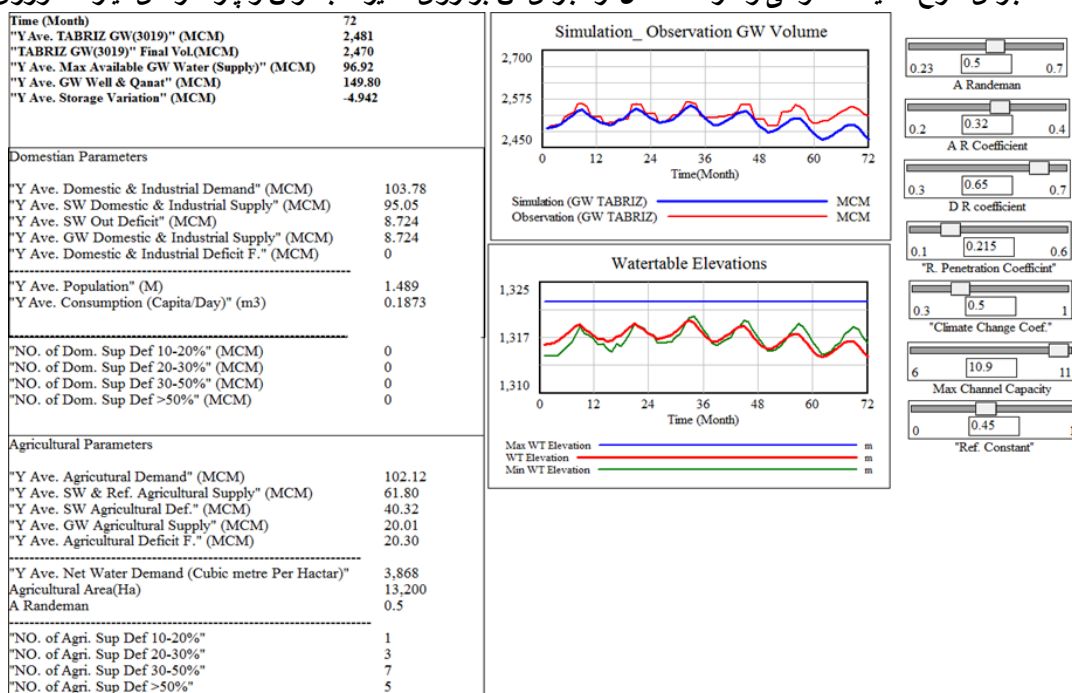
| | |
|---|---|
| Time (Month) | 72 |
| "Y Ave. TABRIZ GW(3019)" (MCM) | 2,481 |
| "TABRIZ GW(3019)" Final Vol.(MCM) | 2,470 |
| "Y Ave. Max Available GW Water (Supply)" (MCM) | 96.92 |
| "Y Ave. GW Well & Qanat" (MCM) | 149.80 |
| "Y Ave. Storage Variation" (MCM) | -4.942 |

Domestian Parameters

| | |
|---|---|
| "Y Ave. Domestic & Industrial Demand" (MCM) | 103.78 |
| "Y Ave. SW Domestic & Industrial Supply" (MCM) | 95.05 |
| "Y Ave. SW Out Deficit" (MCM) | 8.724 |
| "Y Ave. GW Domestic & Industrial Supply" (MCM) | 8.724 |
| "Y Ave. Domestic & Industrial Deficit F." (MCM) | 0 |
| "Y Ave. Population" (M) | 1.489 |
| "Y Ave. Consumption (Capita/Day)" (m3) | 0.1873 |
| "NO. of Dom. Sup Def 10-20%" (MCM) | 0 |
| "NO. of Dom. Sup Def 20-30%" (MCM) | 0 |
| "NO. of Dom. Sup Def 30-50%" (MCM) | 0 |
| "NO. of Dom. Sup Def >50%" (MCM) | 0 |

Agricultural Parameters

| | |
|---|---|
| "Y Ave. Agricutural Demand" (MCM) | 102.12 |
| "Y Ave. SW & Ref. Agricultural Supply" (MCM) | 61.80 |
| "Y Ave. SW Agricultural Def." (MCM) | 40.32 |
| "Y Ave. GW Agricultural Supply" (MCM) | 20.01 |
| "Y Ave. Agricultural Deficit F." (MCM) | 20.30 |
| "Y Ave. Net Water Demand (Cubic metre Per Hactar)" | 3,868 |
| Agricultural Area(Ha) | 13,200 |
| A Randeman | 0.5 |
| "NO. of Agri. Sup Def 10-20%" | 1 |
| "NO. of Agri. Sup Def 20-30%" | 3 |
| "NO. of Agri. Sup Def 30-50%" | 7 |
| "NO. of Agri. Sup Def >50%" | 5 |

Simulation_ Observation GW Volume
2,700
2,575
2,450
0 12 24 36 48 60 72
Time(Month)
Simulation (GW TABRIZ) MCM
Observation (GW TABRIZ) MCM

Watertable Elevations
1,325
1,317
1,310
0 12 24 36 48 60 72
Time (Month)
Max WT Elevation m
WT Elevation m
Min WT Elevation m

0.23 0.5 0.7
A Randeman
0.2 0.32 0.4
A R Coefficient
0.3 0.65 0.7
D R coefficient
0.1 0.215 0.6
"R. Penetration Coefficint"
0.3 0.5 1
"Climate Change Coef."
6 10.9 11
Max Channel Capacity
0 0.45 1
"Ref. Constant"